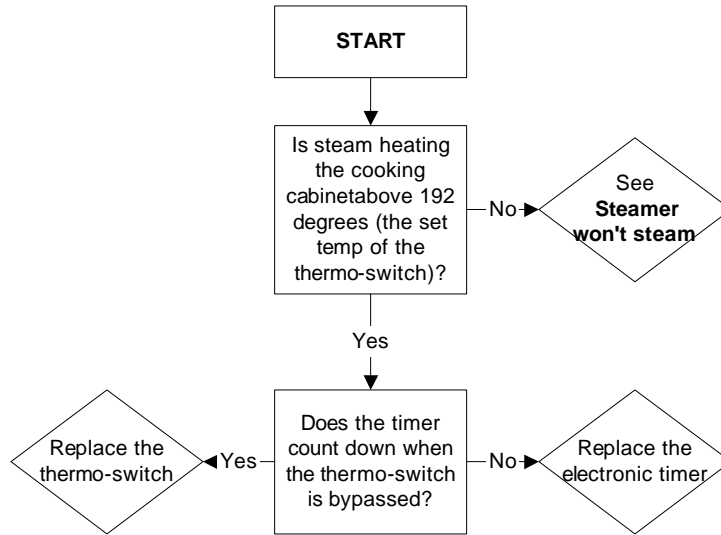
START

Is steam heating the cooking cabinetabove 192 degrees (the set temp of the thermo-switch)?

No

See **Steamer won't steam**

Yes

Does the timer count down when the thermo-switch is bypassed?

Yes

Replace the thermo-switch

No

Replace the electronic timer